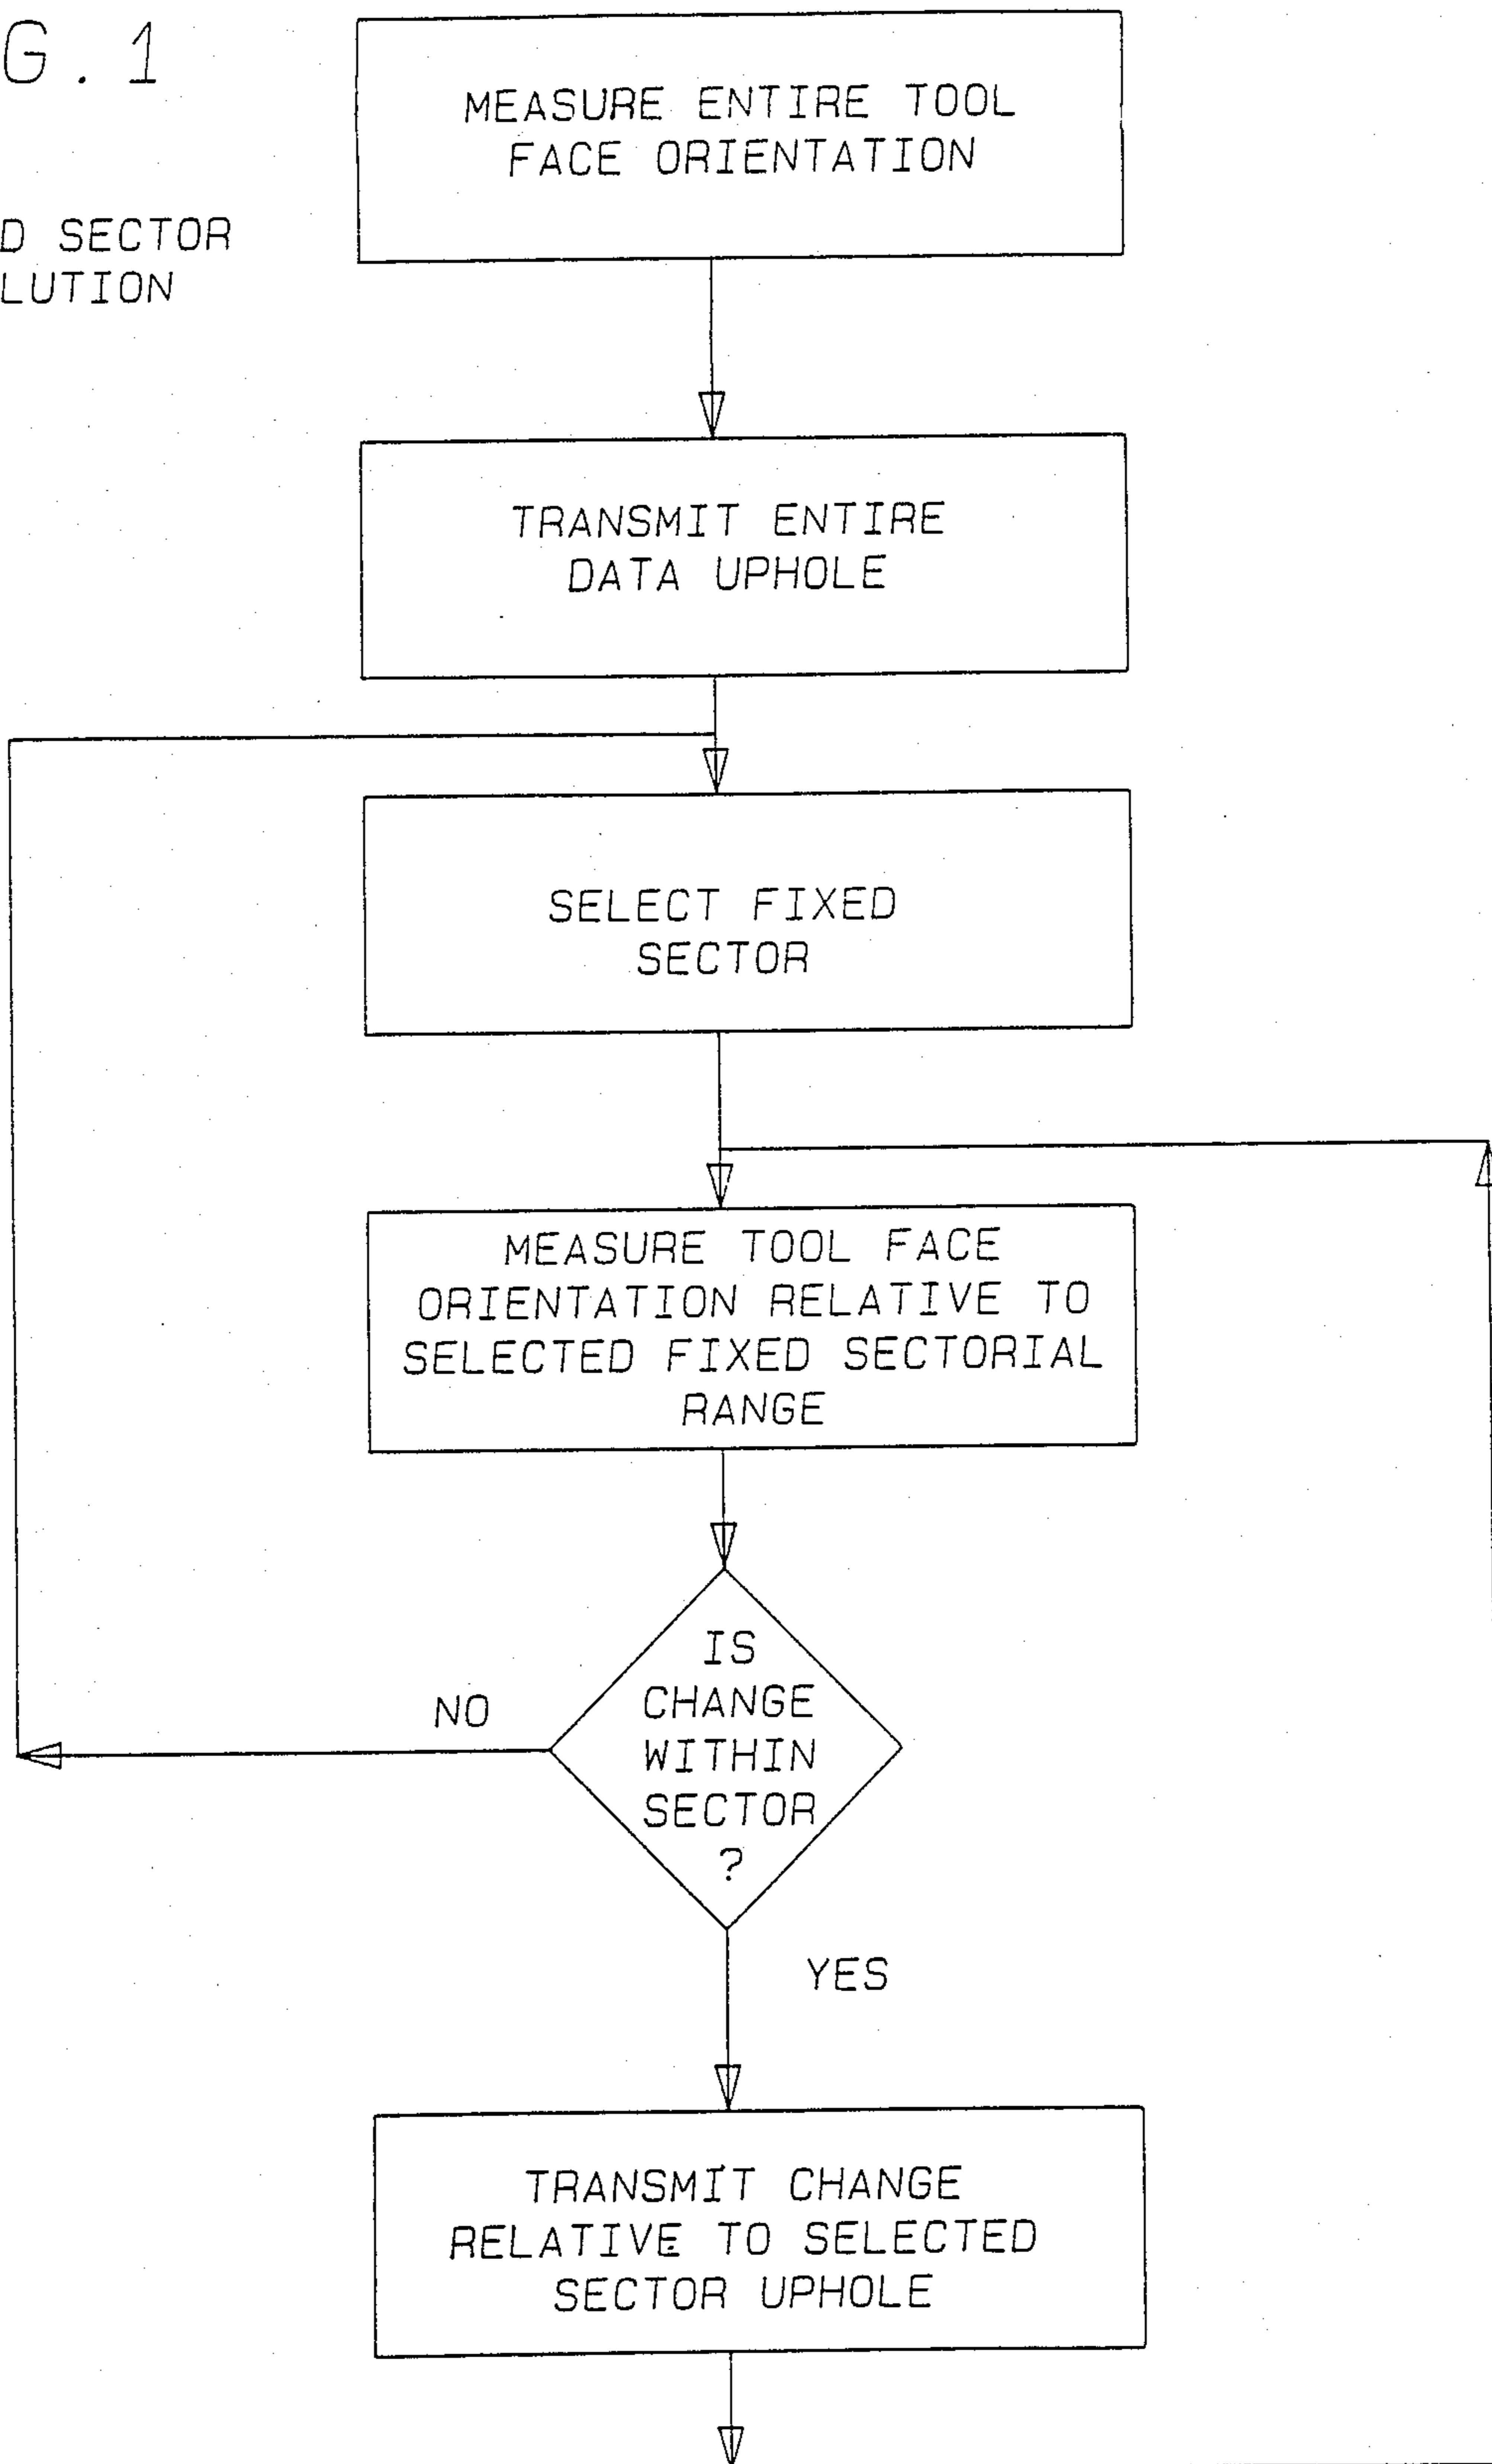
G. 1

D SECTOR
LUTION

MEASURE ENTIRE TOOL FACE ORIENTATION

TRANSMIT ENTIRE DATA UPHOLE

SELECT FIXED SECTOR

MEASURE TOOL FACE ORIENTATION RELATIVE TO SELECTED FIXED SECTORIAL RANGE

IS CHANGE WITHIN SECTOR ?

NO

YES

TRANSMIT CHANGE RELATIVE TO SELECTED SECTOR UPHOLE